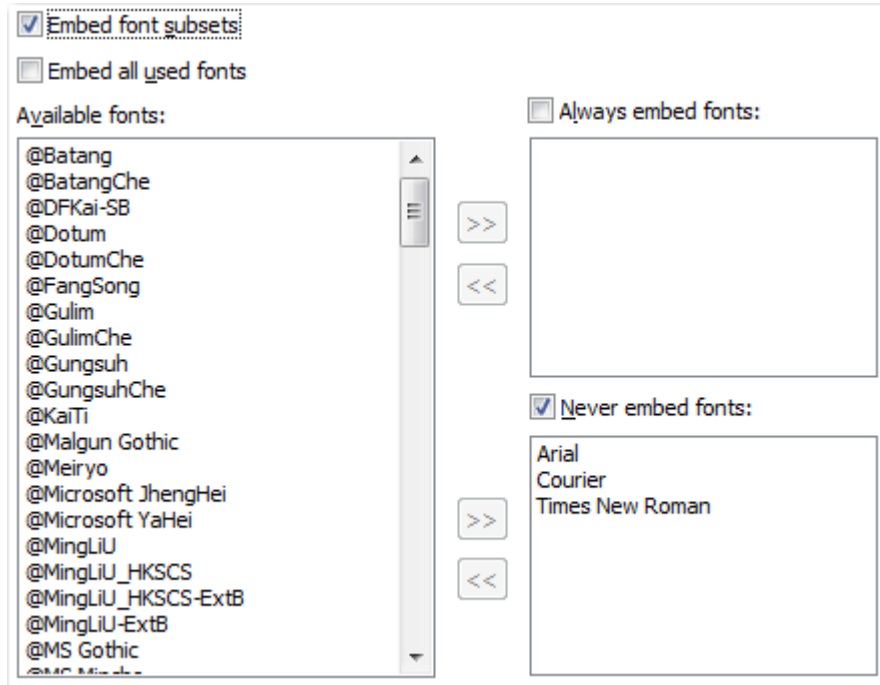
Embed font subsets

Embed all used fonts

Available fonts:

@Batang
@BatangChe
@DFKai-SB
@Dotum
@DotumChe
@FangSong
@Gulim
@GulimChe
@Gungsuh
@GungsuhChe
@KaiTi
@Malgun Gothic
@Meiryo
@Microsoft JhengHei
@Microsoft YaHei
@MingLiU
@MingLiU_HKSCS
@MingLiU_HKSCS-ExtB
@MingLiU-ExtB
@MS Gothic
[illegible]

>>
<<

Always embed fonts:

Never embed fonts:

Arial
Courier
Times New Roman

>>
<<